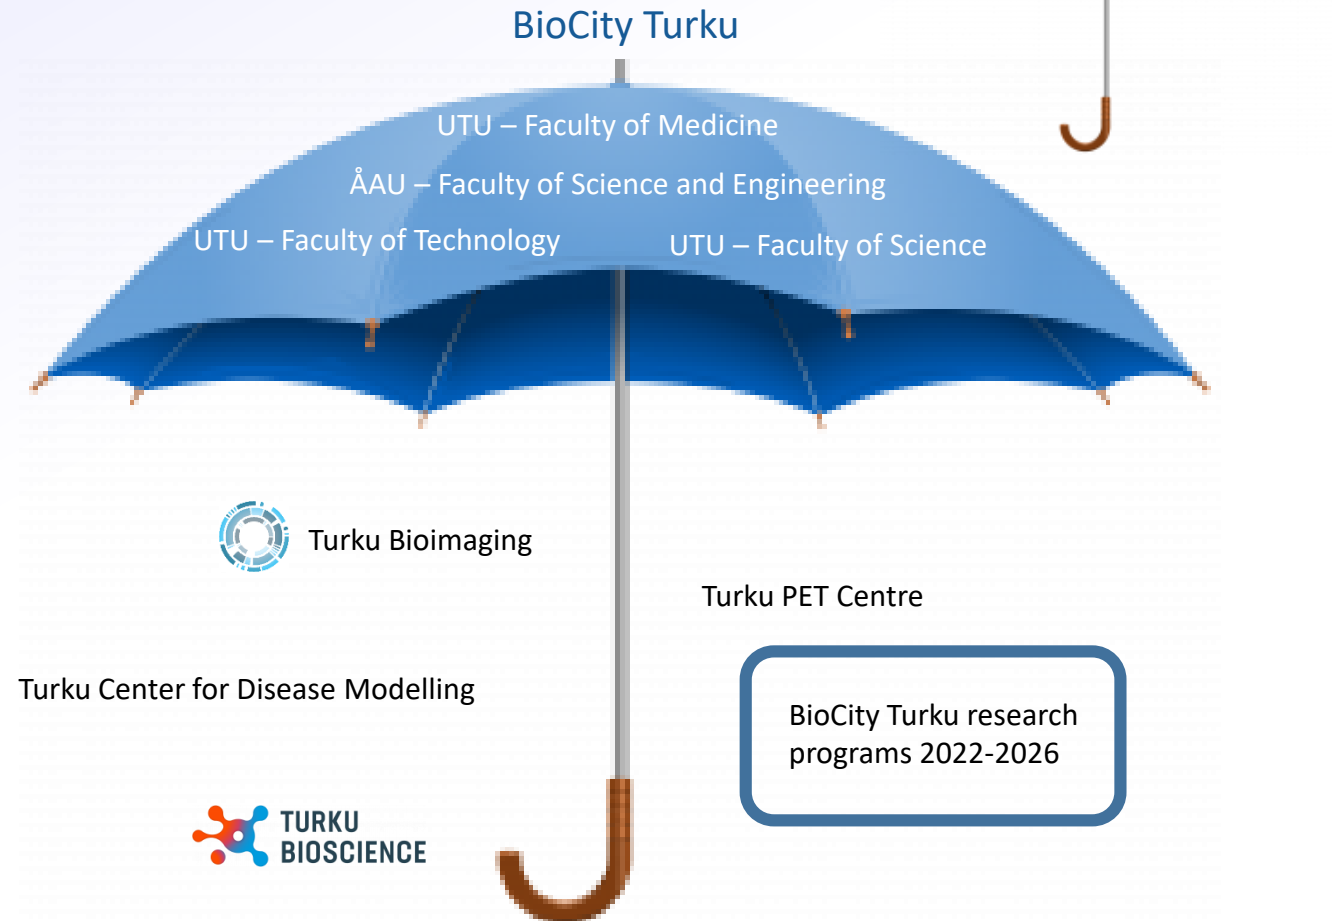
BioCity Turku

UTU – Faculty of Medicine

ÅAU – Faculty of Science and Engineering

UTU – Faculty of Technology

UTU – Faculty of Science

Turku Bioimaging

Turku PET Centre

Turku Center for Disease Modelling

BioCity Turku research programs 2022-2026

TURKU BIOSCIENCE